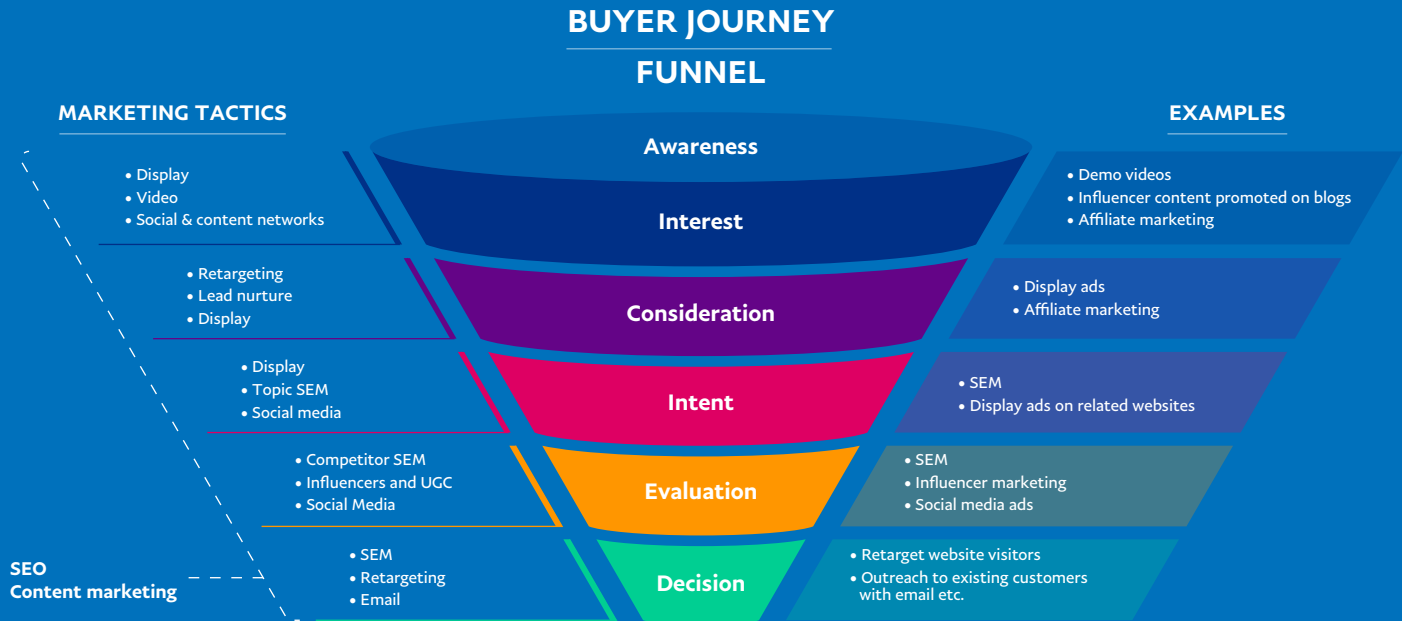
BUYER JOURNEY
FUNNEL

MARKETING TACTICS

EXAMPLES

Awareness

Interest

• Display
• Video
• Social & content networks

• Demo videos
• Influencer content promoted on blogs
• Affiliate marketing

Consideration

• Retargeting
• Lead nurture
• Display

• Display ads
• Affiliate marketing

Intent

• Display
• Topic SEM
• Social media

• SEM
• Display ads on related websites

Evaluation

• Competitor SEM
• Influencers and UGC
• Social Media

• SEM
• Influencer marketing
• Social media ads

Decision

SEO
Content marketing

• SEM
• Retargeting
• Email

• Retarget website visitors
• Outreach to existing customers with email etc.